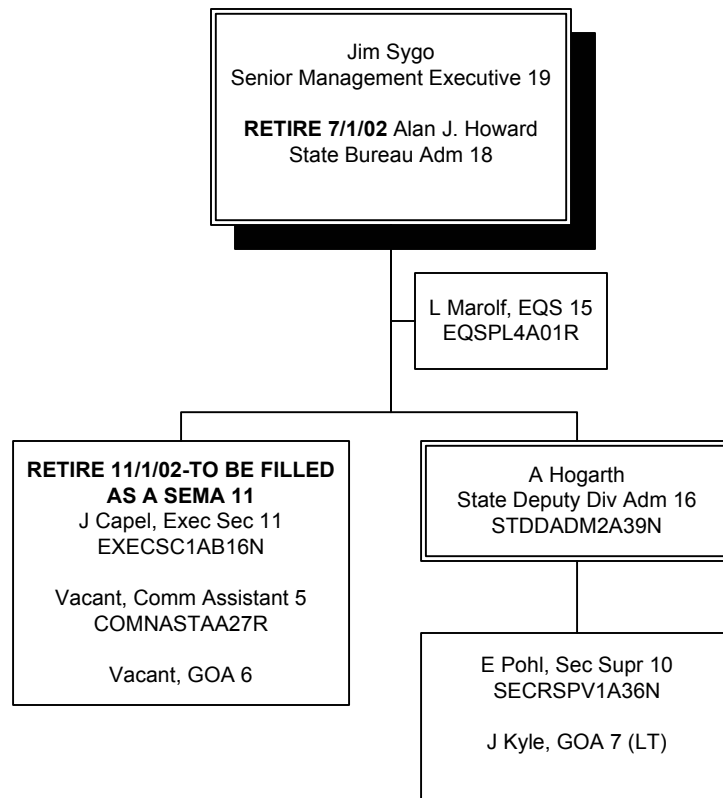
Jim Sygo
Senior Management Executive 19

**RETIRE 7/1/02** Alan J. Howard
State Bureau Adm 18

L Marolf, EQS 15
EQSPL4A01R

**RETIRE 11/1/02-TO BE FILLED AS A SEMA 11**
J Capel, Exec Sec 11
EXECSC1AB16N

Vacant, Comm Assistant 5
COMNASTAA27R

Vacant, GOA 6

A Hogarth
State Deputy Div Adm 16
STDDADM2A39N

E Pohl, Sec Supr 10
SECRSPV1A36N

J Kyle, GOA 7 (LT)